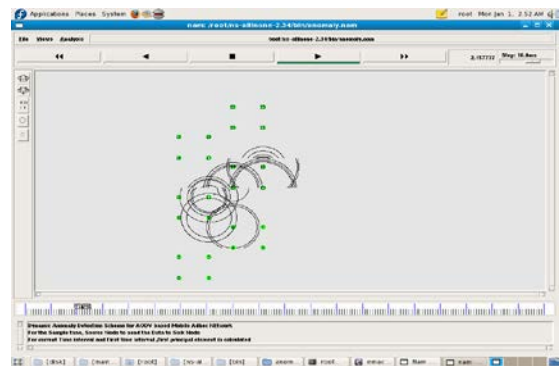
Applications Places System

root Mon Jan 1, 2:52 AM

nam: /root/ns-allinone-2.34/bin/anomaly.nam

File Views Analysis

/root/ns-allinone-2.34/bin/anomaly.nam

2.157737 Step: 10.0ms

Dynamic Anomaly Detection Scheme for AODV based Mobile Adhoc Network
For the Sample time, Source Node to send the Data to Sink Node
For current Time Interval and First time interval ,first principal eleement is calculated

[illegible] [disk] [nam] [root] [ns-al...] [bin] [anom...] root... emac... Nam nam...